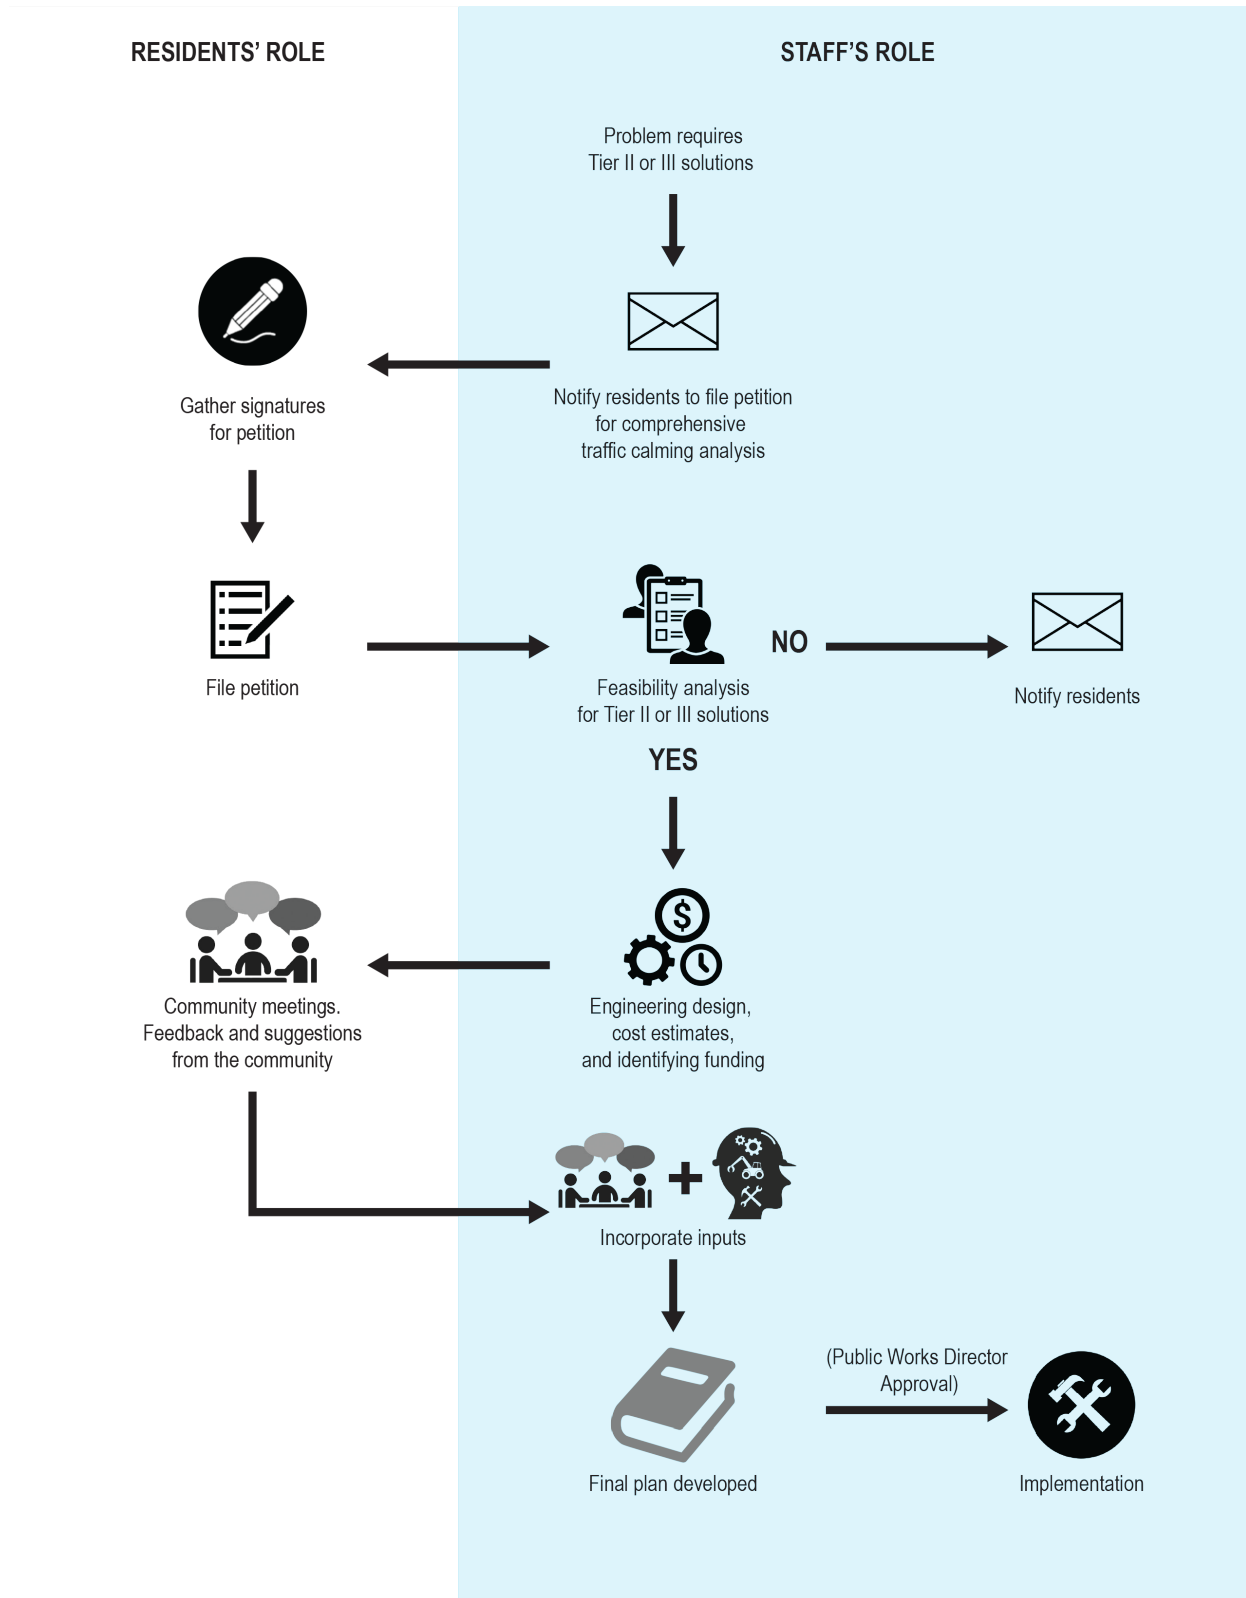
RESIDENTS' ROLE

STAFF'S ROLE

Problem requires Tier II or III solutions

Notify residents to file petition for comprehensive traffic calming analysis

Gather signatures for petition

File petition

Feasibility analysis for Tier II or III solutions

NO

Notify residents

YES

Engineering design, cost estimates, and identifying funding

Community meetings. Feedback and suggestions from the community

Incorporate inputs

Final plan developed

(Public Works Director Approval)

Implementation